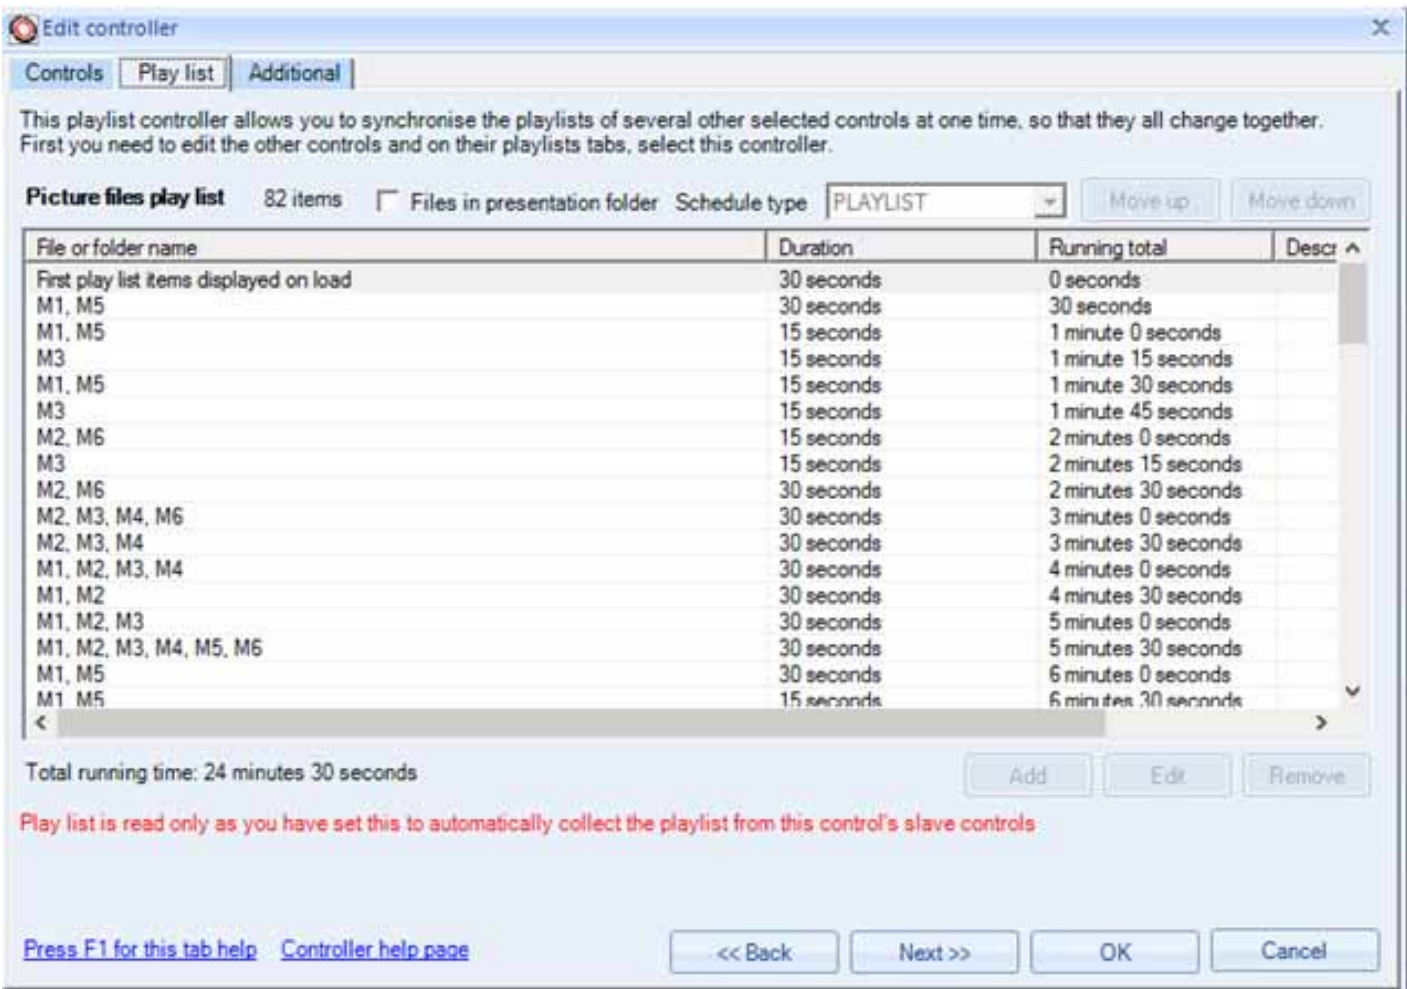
Edit controller

Controls | Play list | Additional

This playlist controller allows you to synchronise the playlists of several other selected controls at one time, so that they all change together. First you need to edit the other controls and on their playlists tabs, select this controller.

Picture files play list 82 items Files in presentation folder Schedule type PLAYLIST Move up Move down

| File or folder name | Duration | Running total | Descr |
|---|---|---|---|
| First play list items displayed on load | 30 seconds | 0 seconds | |
| M1, M5 | 30 seconds | 30 seconds | |
| M1, M5 | 15 seconds | 1 minute 0 seconds | |
| M3 | 15 seconds | 1 minute 15 seconds | |
| M1, M5 | 15 seconds | 1 minute 30 seconds | |
| M3 | 15 seconds | 1 minute 45 seconds | |
| M2, M6 | 15 seconds | 2 minutes 0 seconds | |
| M3 | 15 seconds | 2 minutes 15 seconds | |
| M2, M6 | 30 seconds | 2 minutes 30 seconds | |
| M2, M3, M4, M6 | 30 seconds | 3 minutes 0 seconds | |
| M2, M3, M4 | 30 seconds | 3 minutes 30 seconds | |
| M1, M2, M3, M4 | 30 seconds | 4 minutes 0 seconds | |
| M1, M2 | 30 seconds | 4 minutes 30 seconds | |
| M1, M2, M3 | 30 seconds | 5 minutes 0 seconds | |
| M1, M2, M3, M4, M5, M6 | 30 seconds | 5 minutes 30 seconds | |
| M1, M5 | 30 seconds | 6 minutes 0 seconds | |
| M1, M5 | 15 seconds | 6 minutes 30 seconds | |

Total running time: 24 minutes 30 seconds

Add Edit Remove

Play list is read only as you have set this to automatically collect the playlist from this control's slave controls

Press F1 for this tab help Controller help page

<< Back Next >> OK Cancel